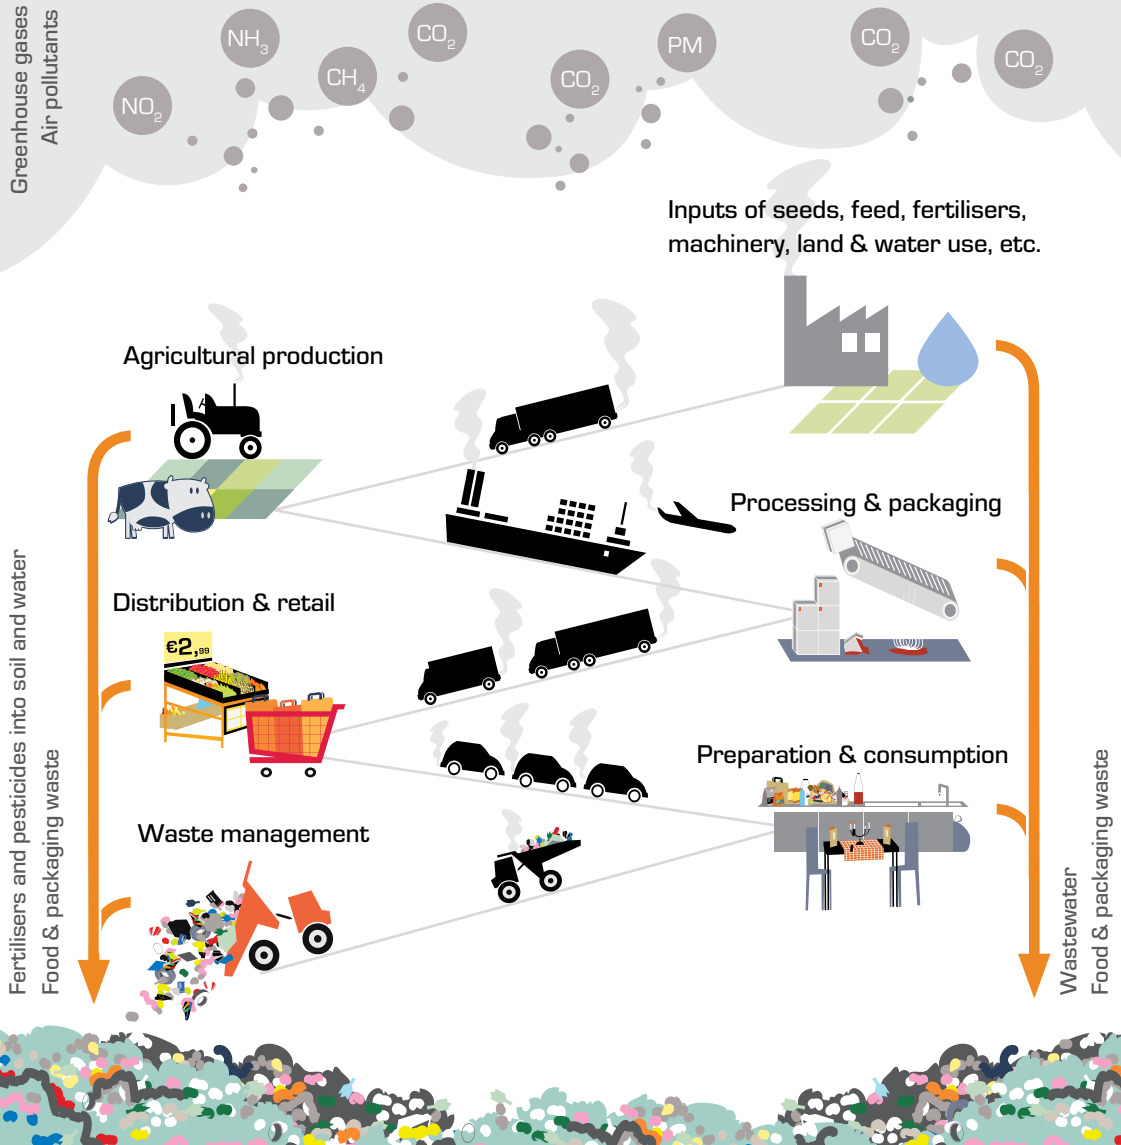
Greenhouse gases
Air pollutants

$NO_2$ $NH_3$ $CH_4$ $CO_2$ $CO_2$ PM $CO_2$ $CO_2$

Inputs of seeds, feed, fertilisers, machinery, land & water use, etc.

Agricultural production

Processing & packaging

Distribution & retail

€2,99

Preparation & consumption

Waste management

Fertilisers and pesticides into soil and water
Food & packaging waste

Wastewater
Food & packaging waste